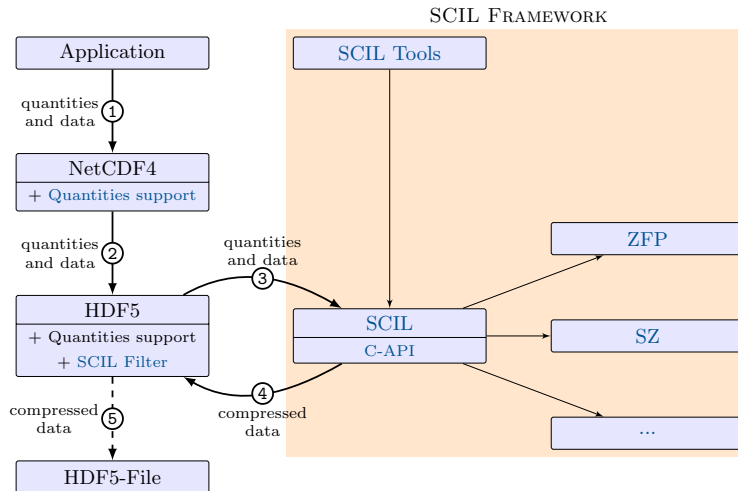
SCIL Framework

Application

quantities and data
1

NetCDF4
+ Quantities support

quantities and data
2

HDF5
+ Quantities support
+ SCIL Filter

compressed data
5

HDF5-File

SCIL Tools

quantities and data
3

SCIL
C-API

4
compressed data

ZFP

SZ

...